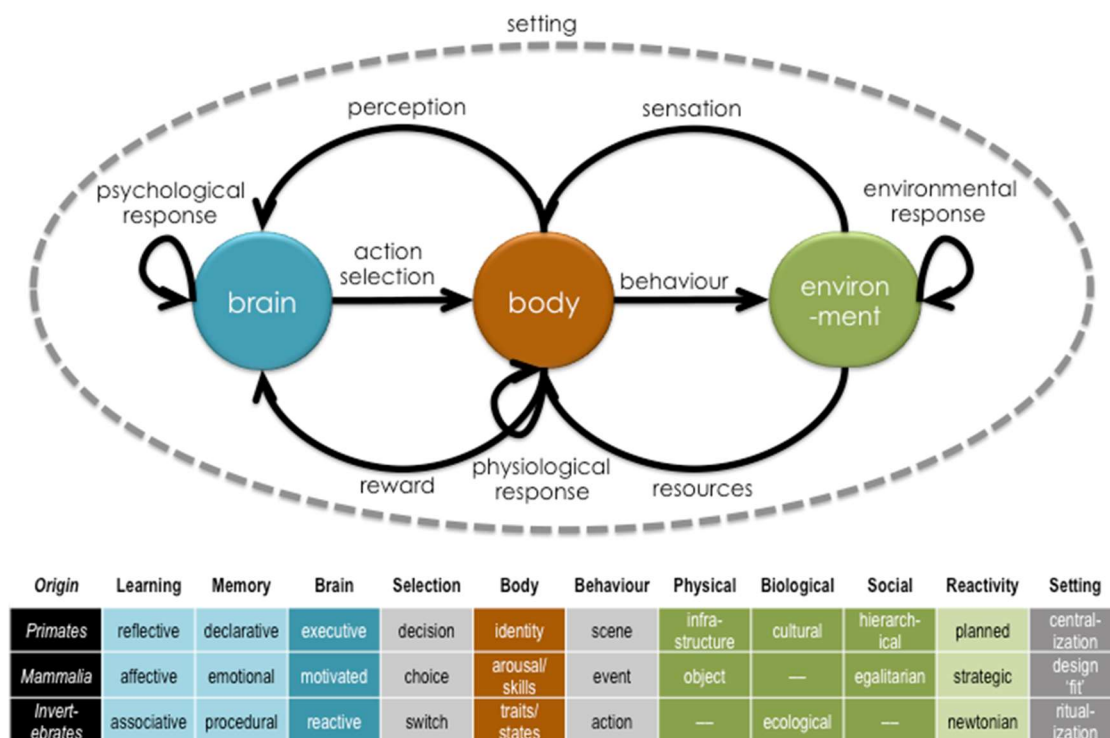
setting

perception

sensation

psychological response

environmental response

action selection

brain

body

behaviour

environ -ment

reward

physiological response

resources

| Origin | Learning | Memory | Brain | Selection | Body | Behaviour | Physical | Biological | Social | Reactivity | Setting |
|---|---|---|---|---|---|---|---|---|---|---|---|
| Primates | reflective | declarative | executive | decision | identity | scene | infrastructure | cultural | hierarchical | planned | centralization |
| Mammalia | affective | emotional | motivated | choice | arousal/ skills | event | object | — | egalitarian | strategic | design 'fit' |
| Invertebrates | associative | procedural | reactive | switch | traits/ states | action | — | ecological | — | newtonian | ritualization |